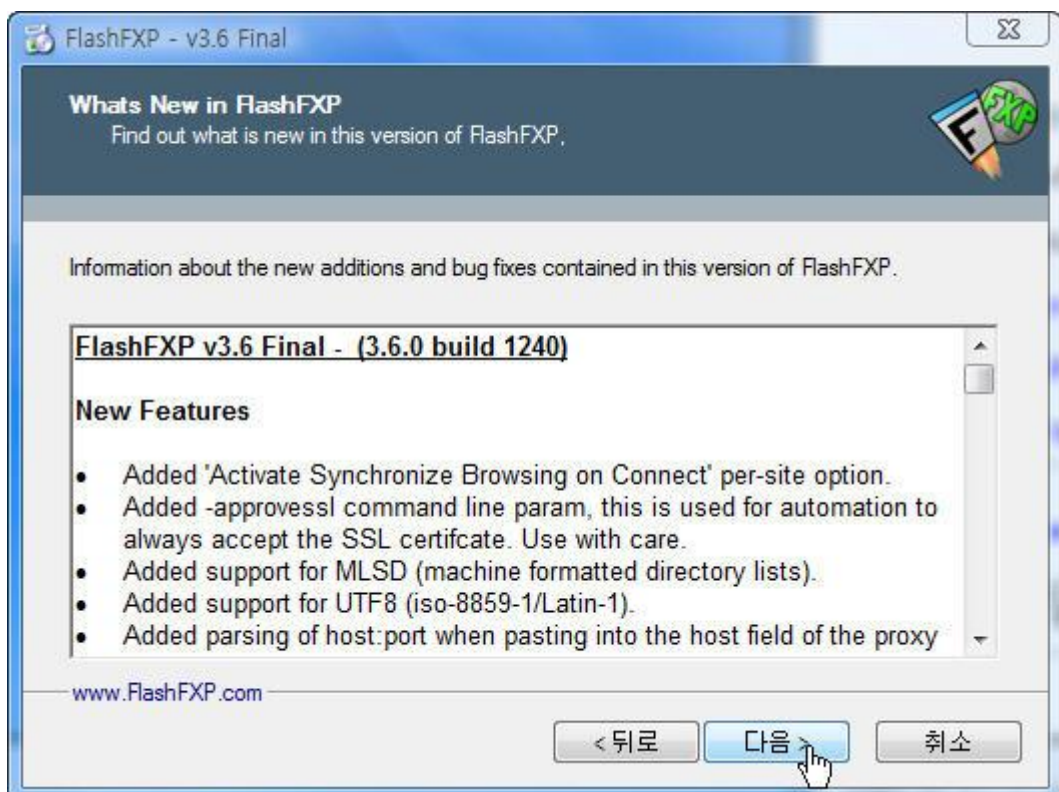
FlashFXP - v3.6 Final

Whats New in FlashFXP
Find out what is new in this version of FlashFXP,

FXP

Information about the new additions and bug fixes contained in this version of FlashFXP.

FlashFXP v3.6 Final - (3.6.0 build 1240)

New Features

- Added 'Activate Synchronize Browsing on Connect' per-site option.
- Added -approvessl command line param, this is used for automation to always accept the SSL certifcate. Use with care.
- Added support for MLSD (machine formatted directory lists).
- Added support for UTF8 (iso-8859-1/Latin-1).
- Added parsing of host:port when pasting into the host field of the proxy

www.FlashFXP.com

< 뒤로 | 다음 > | 취소